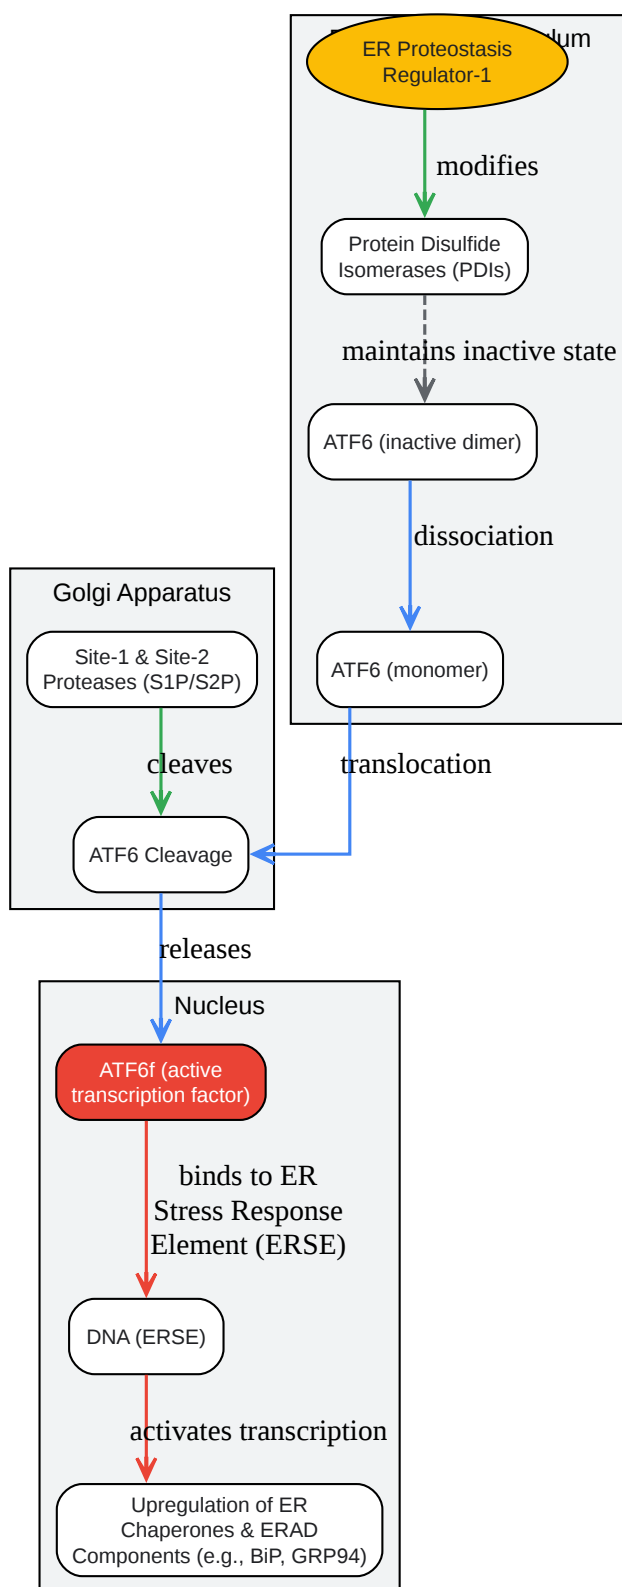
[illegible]lum

ER Proteostasis Regulator-1

modifies

Protein Disulfide Isomerases (PDIs)

maintains inactive state

ATF6 (inactive dimer)

dissociation

ATF6 (monomer)

Golgi Apparatus

Site-1 & Site-2 Proteases (S1P/S2P)

cleaves

translocation

ATF6 Cleavage

releases

Nucleus

ATF6f (active transcription factor)

binds to ER Stress Response Element (ERSE)

DNA (ERSE)

activates transcription

Upregulation of ER Chaperones & ERAD Components (e.g., BiP, GRP94)